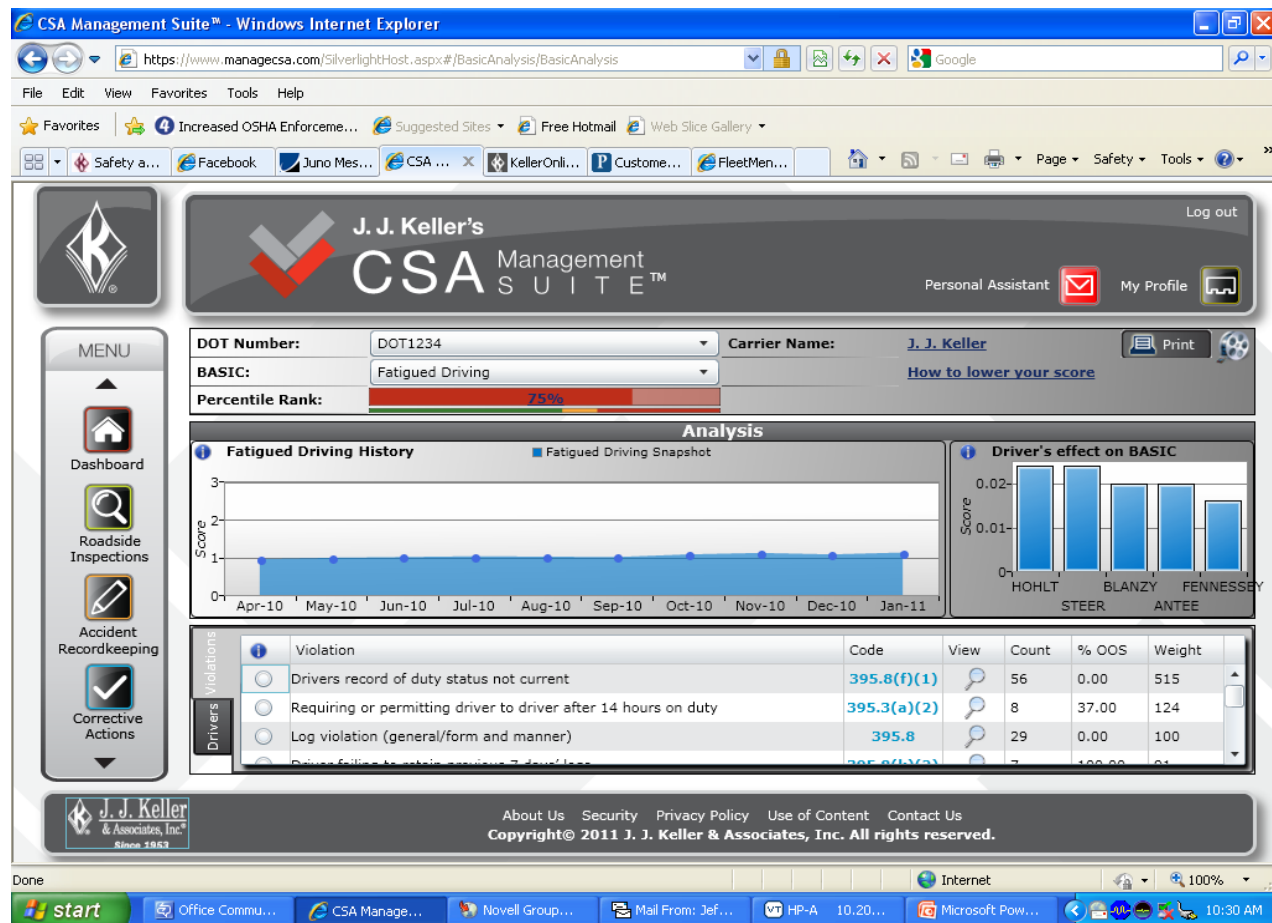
CSA Management Suite™ - Windows Internet Explorer

https://www.managecsa.com/SilverlightHost.aspx#/BasicAnalysis/BasicAnalysis

Google

File Edit View Favorites Tools Help

Favorites Increased OSHA Enforceme... Suggested Sites Free Hotmail Web Slice Gallery

Safety a... Facebook Juno Mes... CSA ... KellerOnli... Custome... FleetMen...

Page Safety Tools

J. J. Keller's CSA Management SUITE™

Log out

Personal Assistant My Profile

MENU

Dashboard

Roadside Inspections

Accident Recordkeeping

Corrective Actions

DOT Number: DOT1234 Carrier Name: J. J. Keller

BASIC: Fatigued Driving How to lower your score

Percentile Rank: 75%

Print

Analysis

Fatigued Driving History

Fatigued Driving Snapshot

Score

3
2
1
0

Apr-10 May-10 Jun-10 Jul-10 Aug-10 Sep-10 Oct-10 Nov-10 Dec-10 Jan-11

Driver's effect on BASIC

Score

0.02
0.01
0

HOHLT STEER BLANZY ANTEE FENNESSEY

Violations

Drivers

| | Violation | Code | View | Count | % OOS | Weight |
|---|---|---|---|---|---|---|
| | Drivers record of duty status not current | 395.8(f)(1) | | 56 | 0.00 | 515 |
| | Requiring or permitting driver to driver after 14 hours on duty | 395.3(a)(2) | | 8 | 37.00 | 124 |
| | Log violation (general/form and manner) | 395.8 | | 29 | 0.00 | 100 |
| | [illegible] | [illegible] | | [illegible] | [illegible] | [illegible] |

J. J. Keller & Associates, Inc.® Since 1953

About Us Security Privacy Policy Use of Content Contact Us

Copyright© 2011 J. J. Keller & Associates, Inc. All rights reserved.

Done Internet 100%

start Office Commu... CSA Manage... Novell Group... Mail From: Jef... HP-A 10.20... Microsoft Pow... 10:30 AM